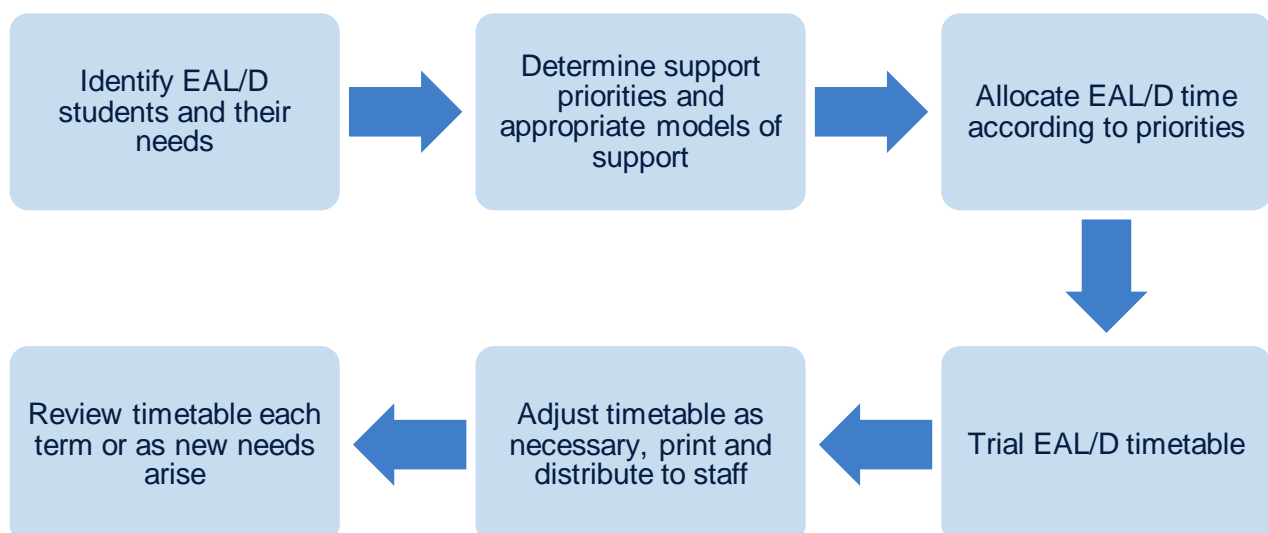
Identify EAL/D students and their needs

Determine support priorities and appropriate models of support

Allocate EAL/D time according to priorities

Trial EAL/D timetable

Adjust timetable as necessary, print and distribute to staff

Review timetable each term or as new needs arise